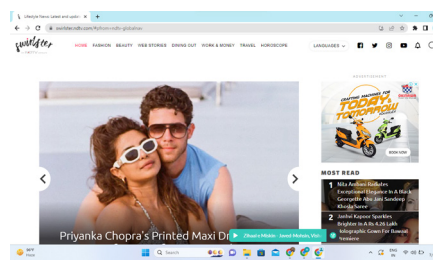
Lifestyle News: Latest and updat... ×  +

swirlster.ndtv.com/?pfrom=ndtv-globalnav

swirlster

HOME FASHION BEAUTY WEB STORIES DINING OUT WORK & MONEY TRAVEL HOROSCOPE

LANGUAGES

ADVERTISEMENT

CRAFTING MACHINES FOR TODAY, TOMORROW

BOOK NOW

MOST READ

1 Nita Ambani Radiates Exceptional Elegance In A Black Georgette Abu Jani Sandeep Khosla Saree

2 Janhvi Kapoor Sparkles Brighter In A Rs 4.26 Lakh Holographic Gown For Bawaal Premiere

Priyanka Chopra's Printed Maxi Dr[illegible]

Zilzaal e Mohabb - Jawad Mohseni Vish

88°F Haze

Search